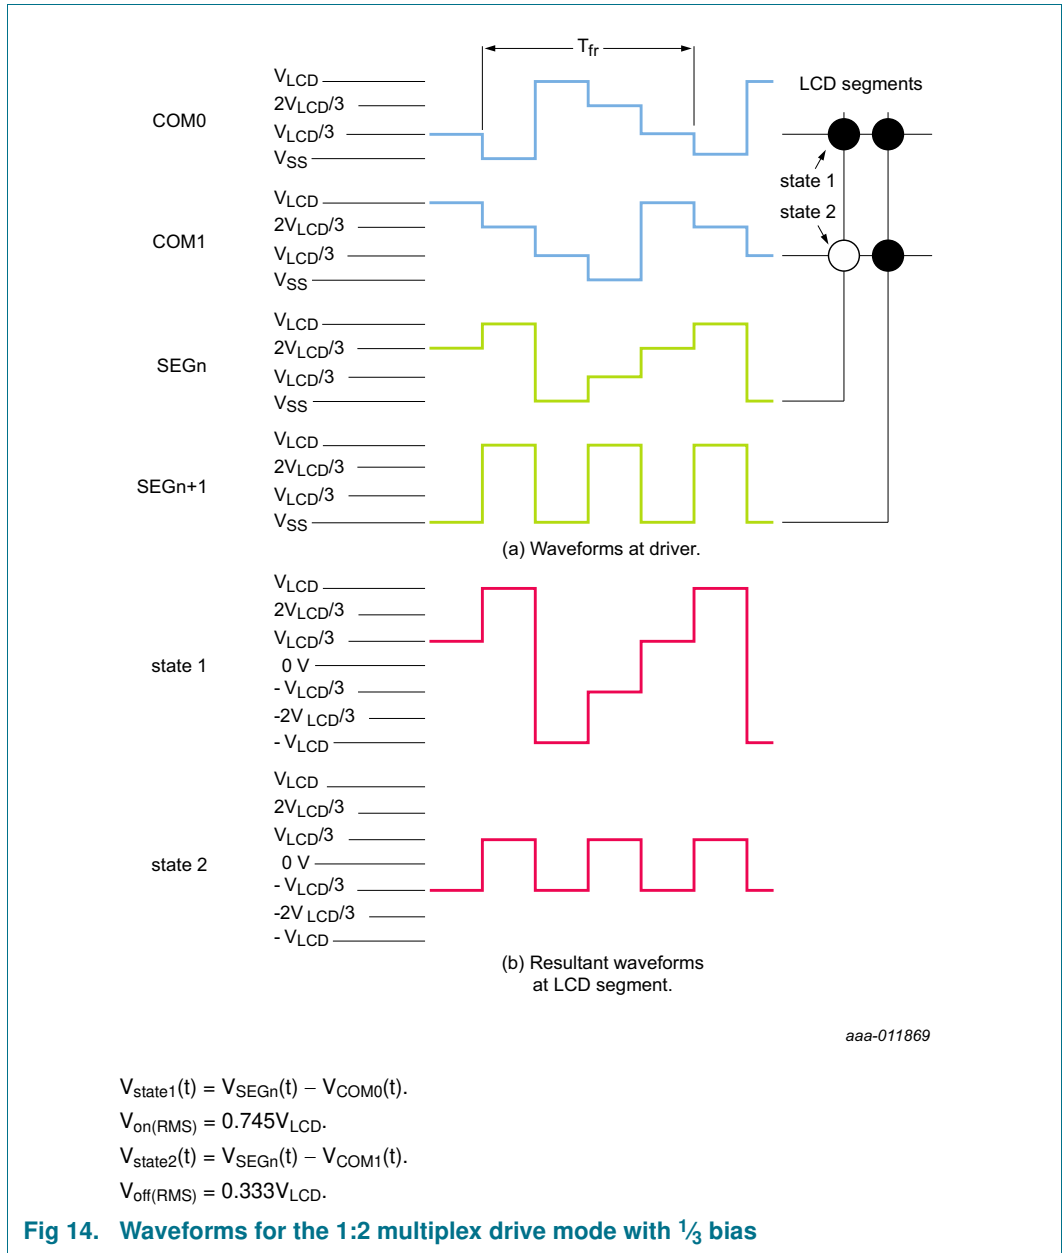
$T_{fr}$

LCD segments

COM0
$V_{LCD}$
$2V_{LCD}/3$
$V_{LCD}/3$
$V_{SS}$

state 1

state 2

COM1
$V_{LCD}$
$2V_{LCD}/3$
$V_{LCD}/3$
$V_{SS}$

SEGn
$V_{LCD}$
$2V_{LCD}/3$
$V_{LCD}/3$
$V_{SS}$

SEGn+1
$V_{LCD}$
$2V_{LCD}/3$
$V_{LCD}/3$
$V_{SS}$

(a) Waveforms at driver.

state 1
$V_{LCD}$
$2V_{LCD}/3$
$V_{LCD}/3$
0 V
$- V_{LCD}/3$
$-2V_{LCD}/3$
$- V_{LCD}$

state 2
$V_{LCD}$
$2V_{LCD}/3$
$V_{LCD}/3$
0 V
$- V_{LCD}/3$
$-2V_{LCD}/3$
$- V_{LCD}$

(b) Resultant waveforms at LCD segment.

aaa-011869

$V_{state1}(t) = V_{SEGn}(t) - V_{COM0}(t)$.
$V_{on(RMS)} = 0.745V_{LCD}$.
$V_{state2}(t) = V_{SEGn}(t) - V_{COM1}(t)$.
$V_{off(RMS)} = 0.333V_{LCD}$.

Fig 14. Waveforms for the 1:2 multiplex drive mode with $\frac{1}{3}$ bias